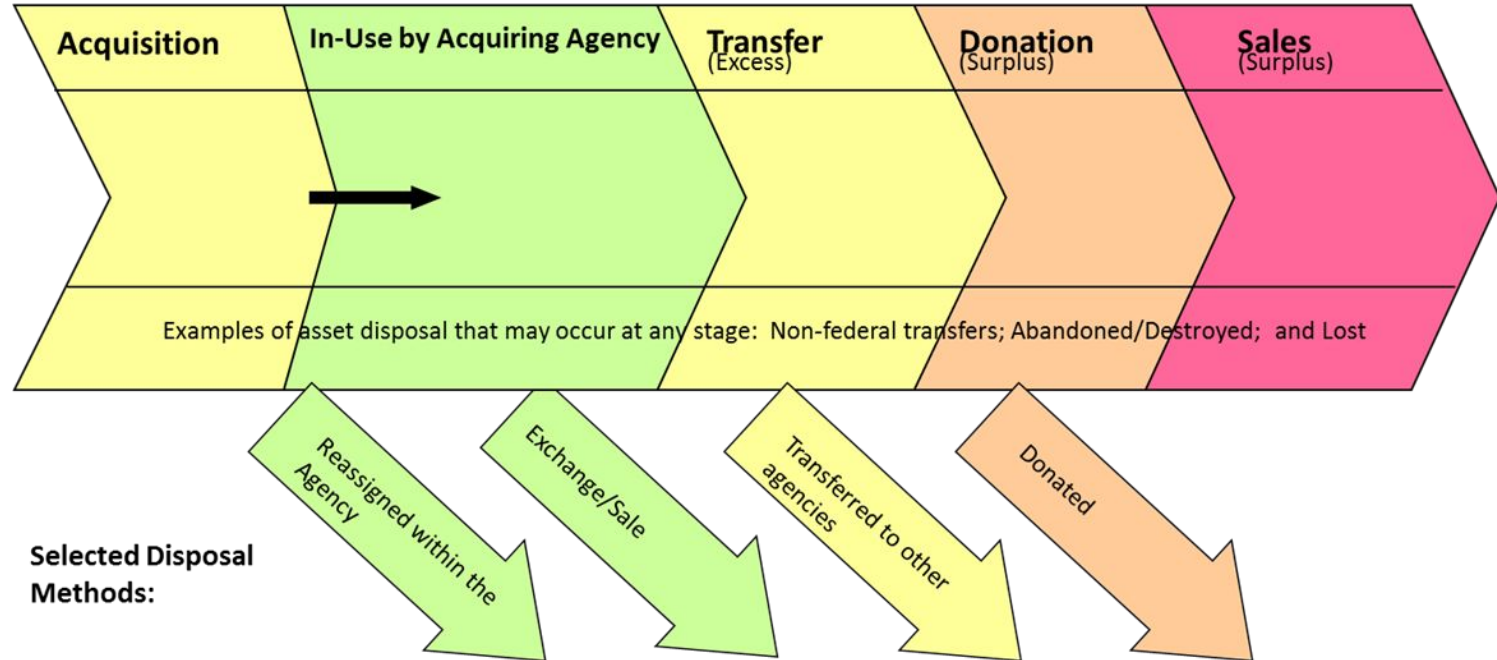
Acquisition

In-Use by Acquiring Agency

Transfer
(Excess)

Donation
(Surplus)

Sales
(Surplus)

Examples of asset disposal that may occur at any stage: Non-federal transfers; Abandoned/Destroyed; and Lost

Reassigned within the Agency

Exchange/Sale

Transferred to other agencies

Donated

Selected Disposal Methods: